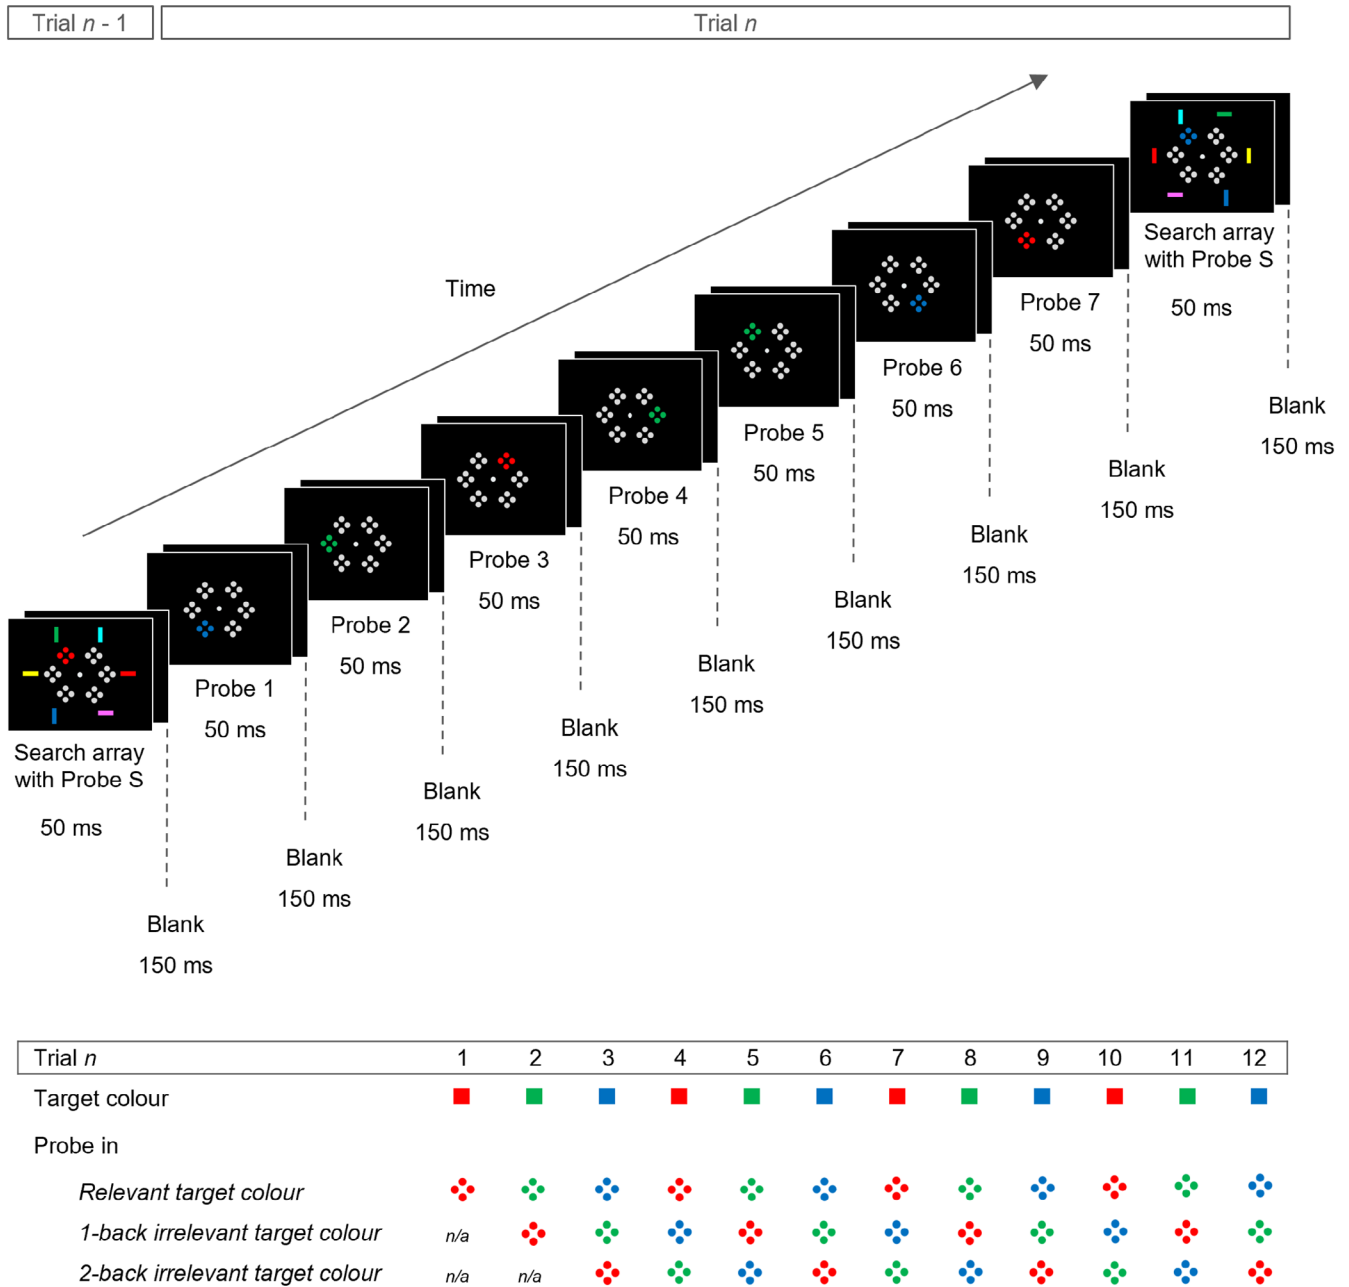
Trial $n$ - 1

Trial $n$

Time

Search array with Probe S

50 ms

Blank

150 ms

Probe 1

50 ms

Blank

150 ms

Probe 2

50 ms

Blank

150 ms

Probe 3

50 ms

Blank

150 ms

Probe 4

50 ms

Blank

150 ms

Probe 5

50 ms

Blank

150 ms

Probe 6

50 ms

Blank

150 ms

Probe 7

50 ms

Blank

150 ms

Search array with Probe S

50 ms

Blank

150 ms

| Trial $n$ | 1 | 2 | 3 | 4 | 5 | 6 | 7 | 8 | 9 | 10 | 11 | 12 |
|---|---|---|---|---|---|---|---|---|---|---|---|---|
| Target colour | | | | | | | | | | | | |
| Probe in | | | | | | | | | | | | |
| *Relevant target colour* | | | | | | | | | | | | |
| *1-back irrelevant target colour* | *n/a* | | | | | | | | | | | |
| *2-back irrelevant target colour* | *n/a* | *n/a* | | | | | | | | | | |